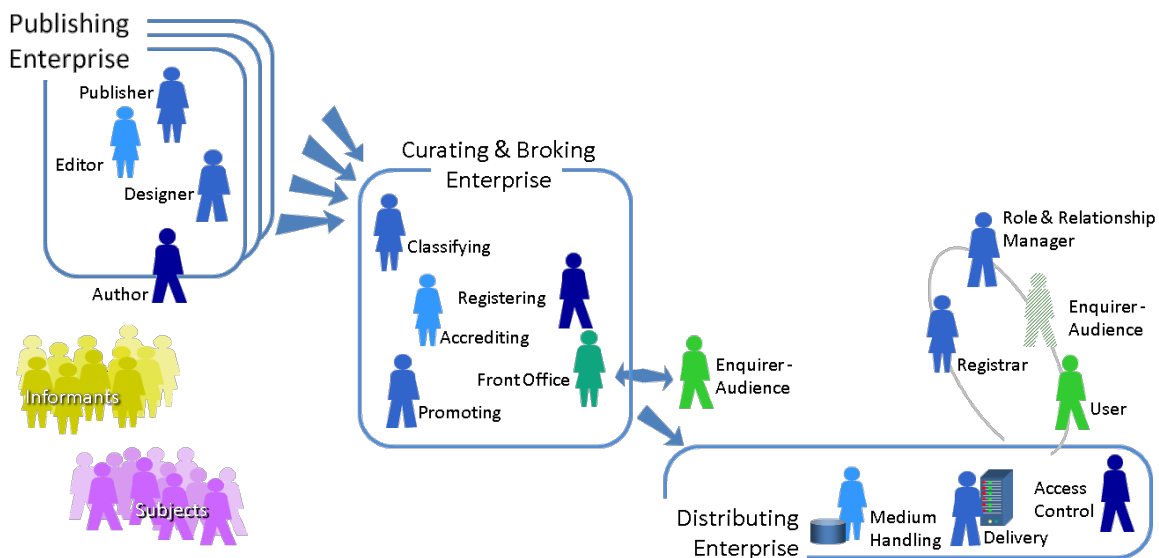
Publishing Enterprise

Publisher

Editor

Designer

Author

Informants

Subjects

Curating & Broking Enterprise

Classifying

Registering

Accrediting

Front Office

Promoting

Enquirer - Audience

Role & Relationship Manager

Enquirer - Audience

Registrar

User

Distributing Enterprise

Medium Handling

Delivery

Access Control